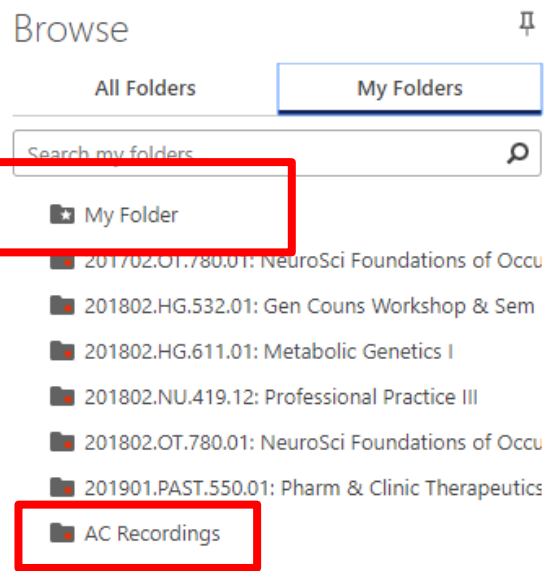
Browse

All Folders

My Folders

Search my folders

My Folder

201702.OT.780.01: NeuroSci Foundations of Occu

201802.HG.532.01: Gen Couns Workshop & Sem

201802.HG.611.01: Metabolic Genetics I

201802.NU.419.12: Professional Practice III

201802.OT.780.01: NeuroSci Foundations of Occu

201901.PAST.550.01: Pharm & Clinic Therapeutics

AC Recordings